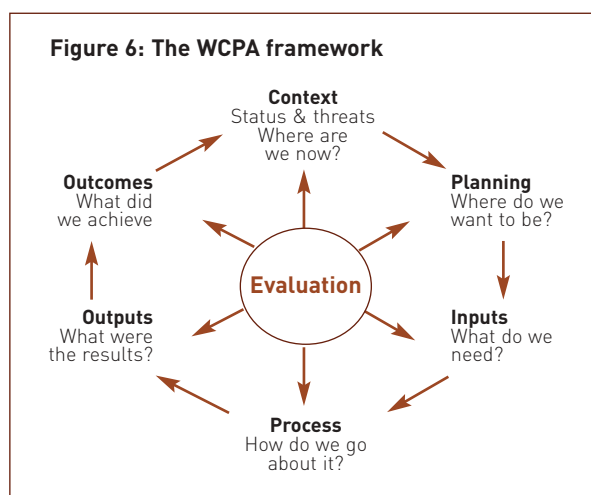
Figure 6: The WCPA framework

Context
Status & threats
Where are
we now?

Planning
Where do we
want to be?

Inputs
What do we
need?

Process
How do we go
about it?

Outputs
What were
the results?

Outcomes
What did
we achieve

Evaluation